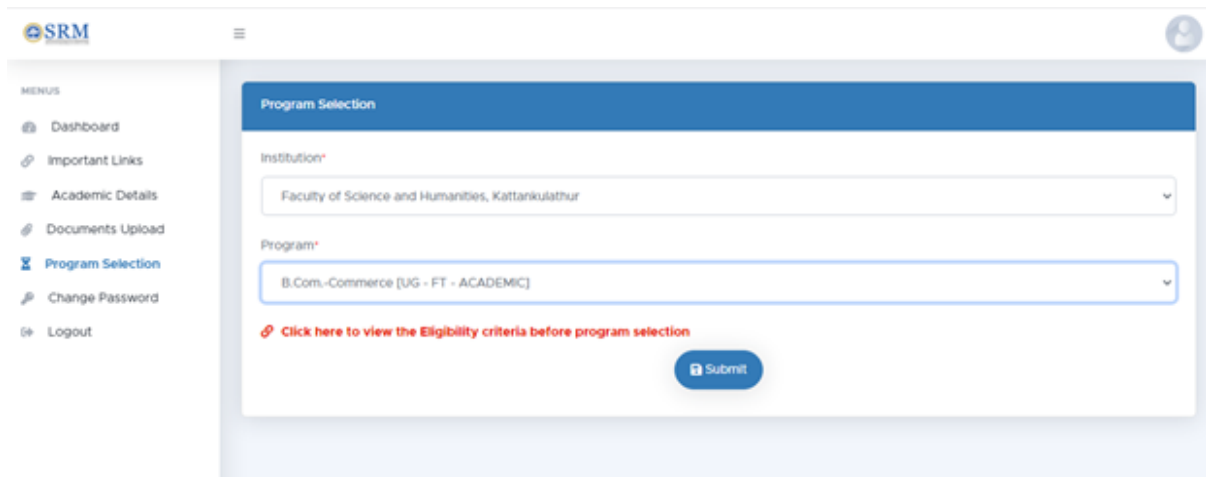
SRM

MENUS

Dashboard

Important Links

Academic Details

Documents Upload

Program Selection

Change Password

Logout

Program Selection

Institution*

Faculty of Science and Humanities, Kattankulathur

Program*

B.Com.-Commerce [UG - FT - ACADEMIC]

Click here to view the Eligibility criteria before program selection

Submit